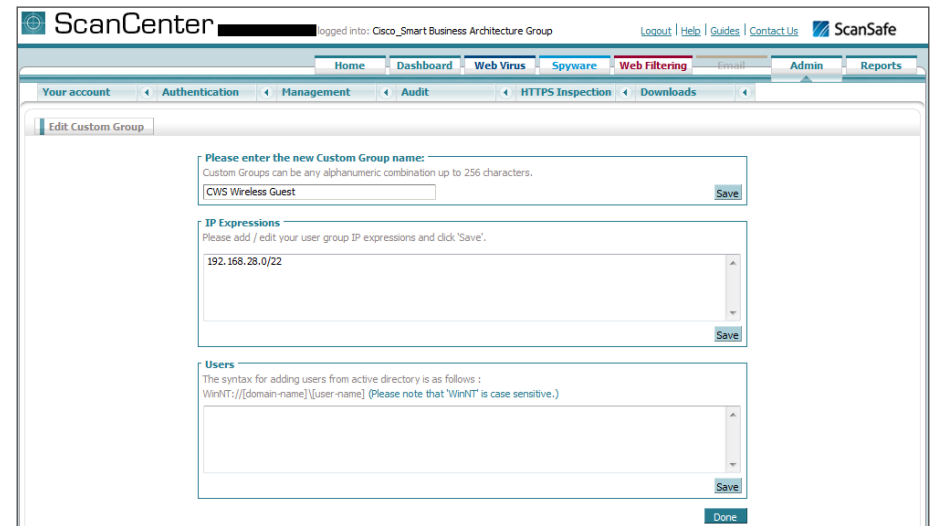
ScanCenter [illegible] logged into: Cisco_Smart Business Architecture Group

Logout | Help | Guides | Contact Us

ScanSafe

Home Dashboard Web Virus Spyware Web Filtering Email Admin Reports

Your account Authentication Management Audit HTTPS Inspection Downloads

Edit Custom Group

Please enter the new Custom Group name:
Custom Groups can be any alphanumeric combination up to 256 characters.

CWS Wireless Guest

Save

IP Expressions
Please add / edit your user group IP expressions and click 'Save'.

192.168.28.0/22

Save

Users
The syntax for adding users from active directory is as follows :
WinNT://[domain-name]\[user-name] (Please note that 'WinNT' is case sensitive.)

Save

Done